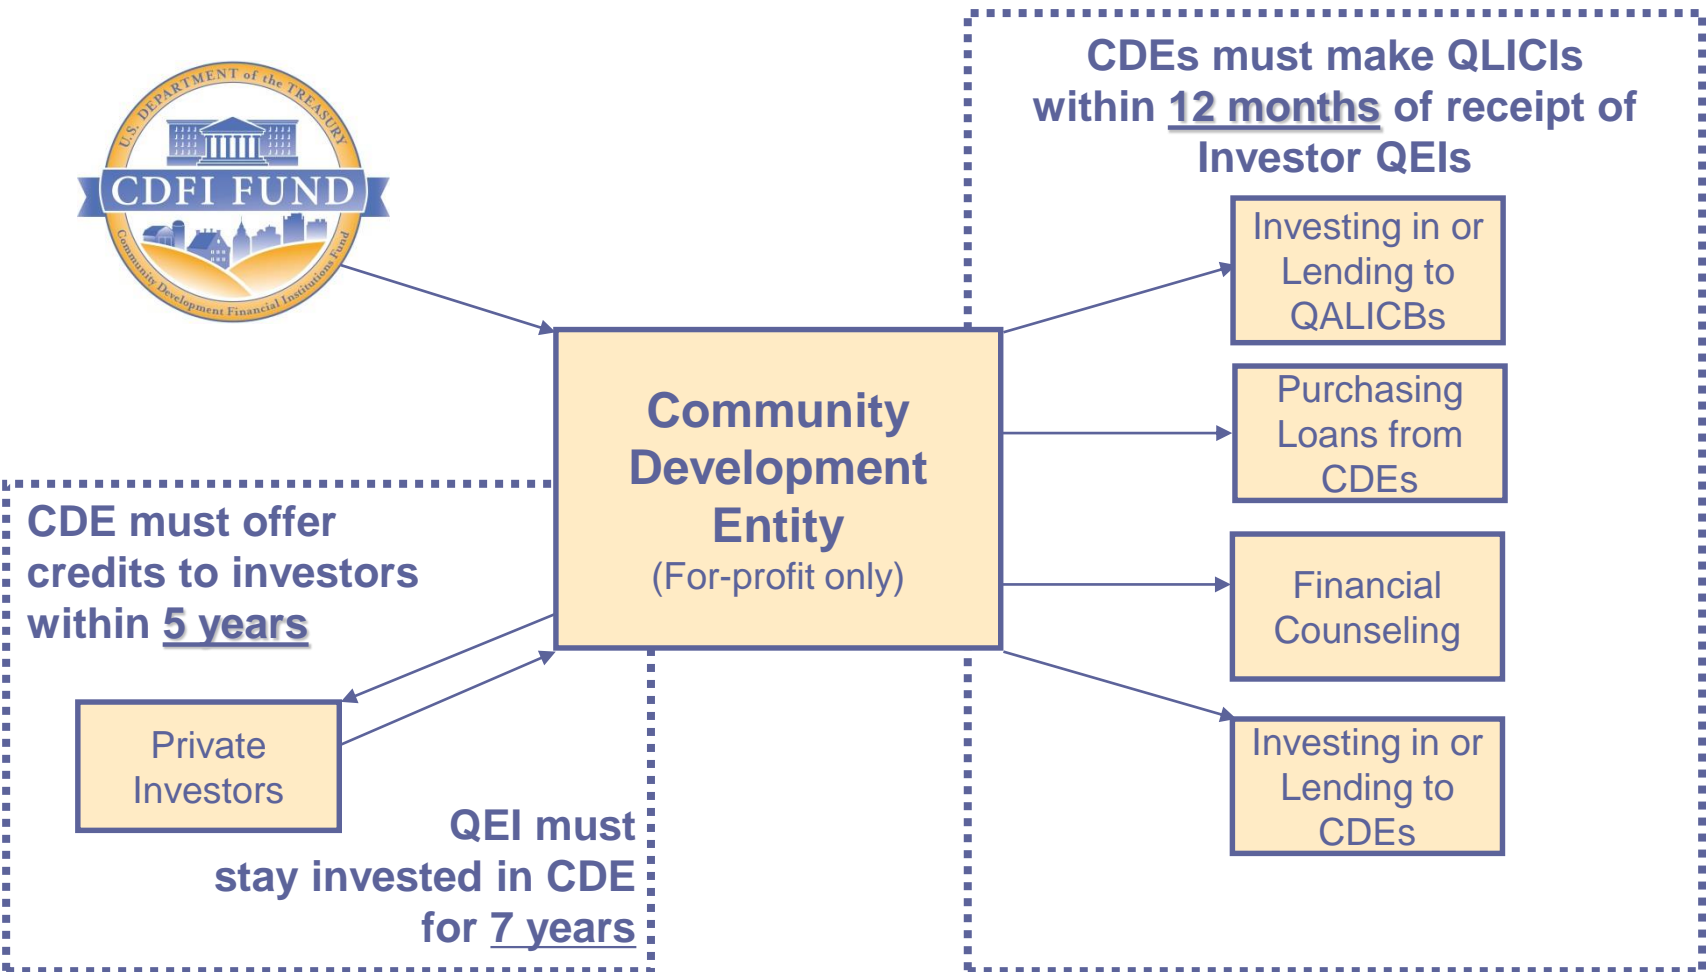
U.S. DEPARTMENT of the TREASURY
CDFI FUND
Community Development Financial Institutions Fund

CDEs must make QLICIs within 12 months of receipt of Investor QEIs

Investing in or Lending to QALICBs

Purchasing Loans from CDEs

Financial Counseling

Investing in or Lending to CDEs

Community Development Entity
(For-profit only)

CDE must offer credits to investors within 5 years

Private Investors

QEI must stay invested in CDE for 7 years